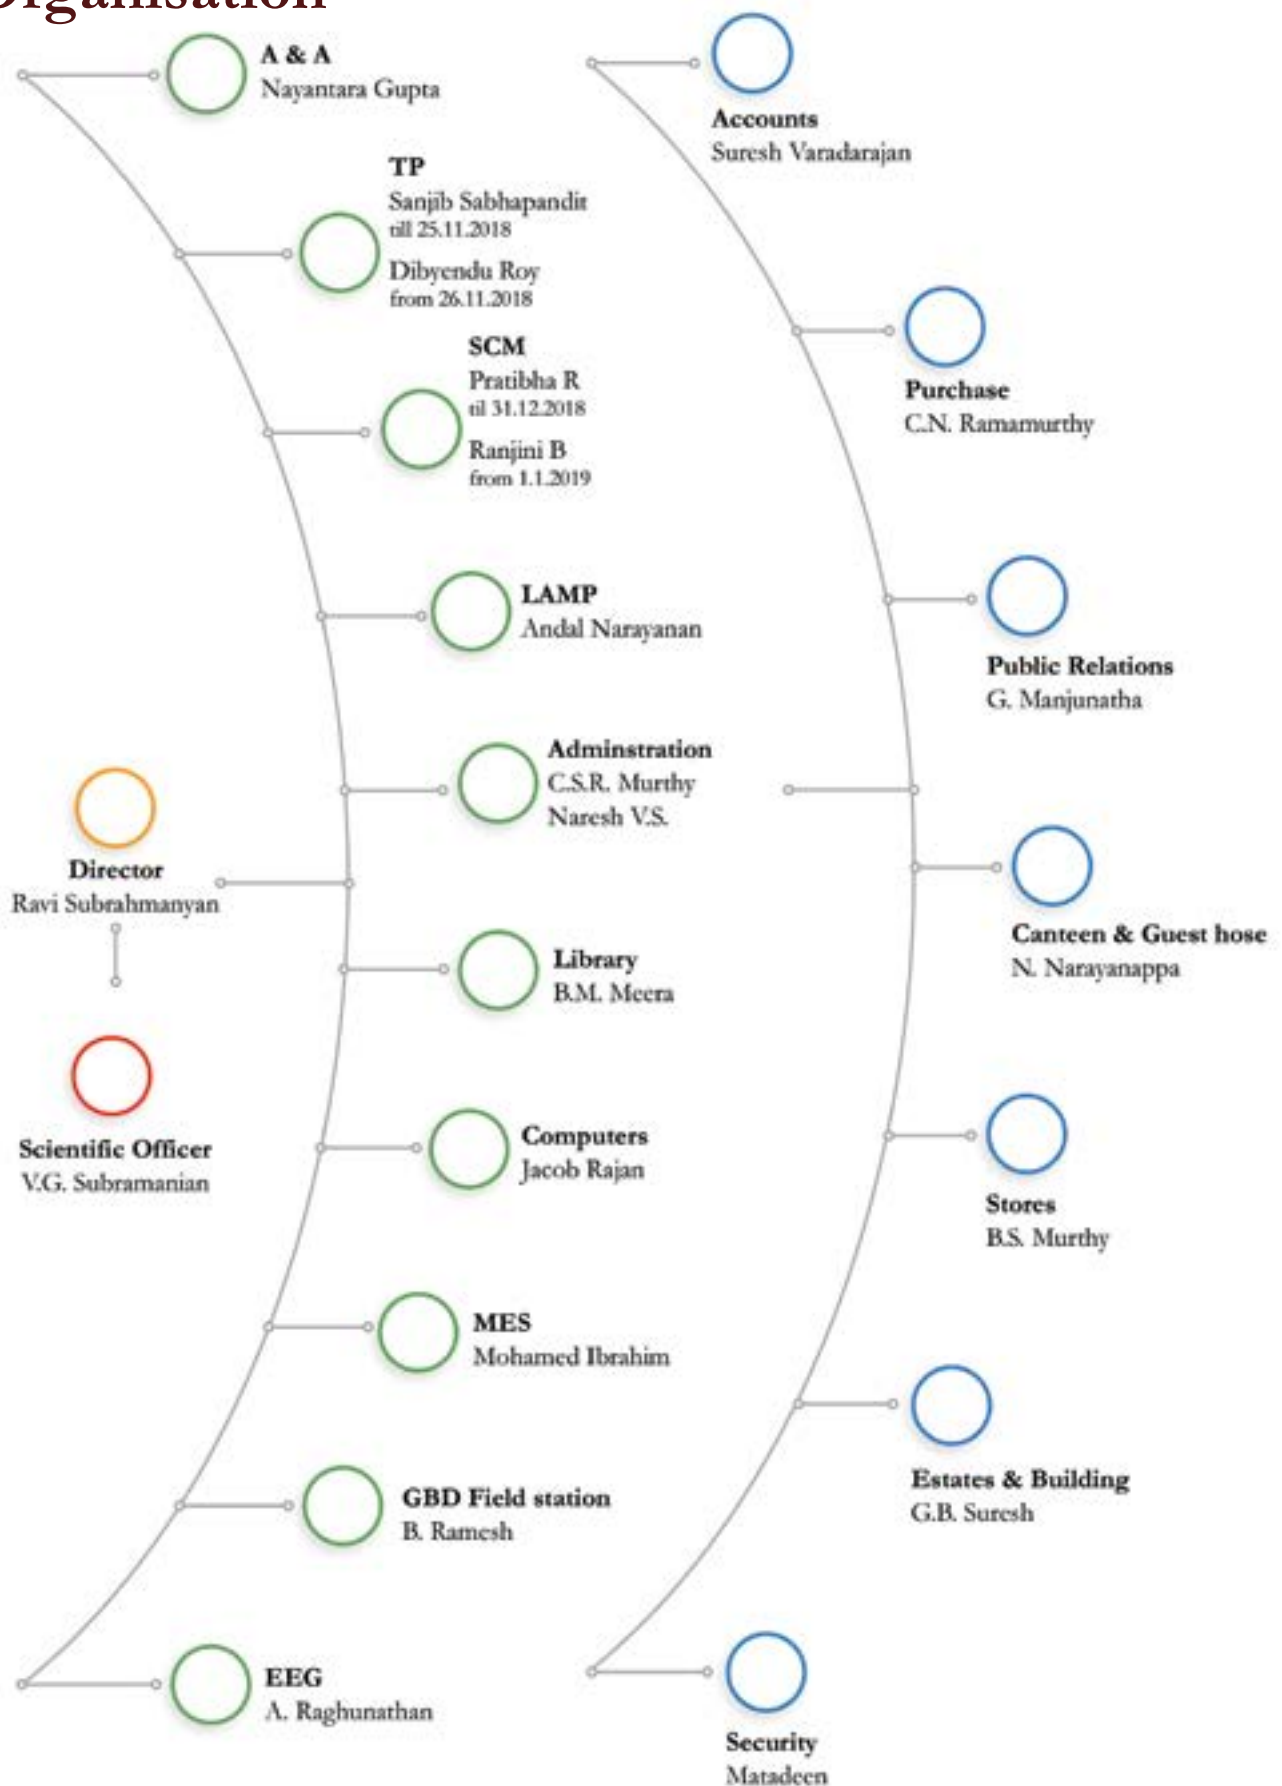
Organisation

A & A
Nayantara Gupta

TP
Sanjib Sabhapandit
till 25.11.2018
Dibyendu Roy
from 26.11.2018

SCM
Pratibha R
til 31.12.2018
Ranjini B
from 1.1.2019

LAMP
Andal Narayanan

Adminstration
C.S.R. Murthy
Naresh V.S.

Director
Ravi Subrahmanyan

Library
B.M. Meera

Scientific Officer
V.G. Subramanian

Computers
Jacob Rajan

MES
Mohamed Ibrahim

GBD Field station
B. Ramesh

EEG
A. Raghunathan

Accounts
Suresh Varadarajan

Purchase
C.N. Ramamurthy

Public Relations
G. Manjunatha

Canteen & Guest hose
N. Narayanappa

Stores
B.S. Murthy

Estates & Building
G.B. Suresh

Security
Matadeen